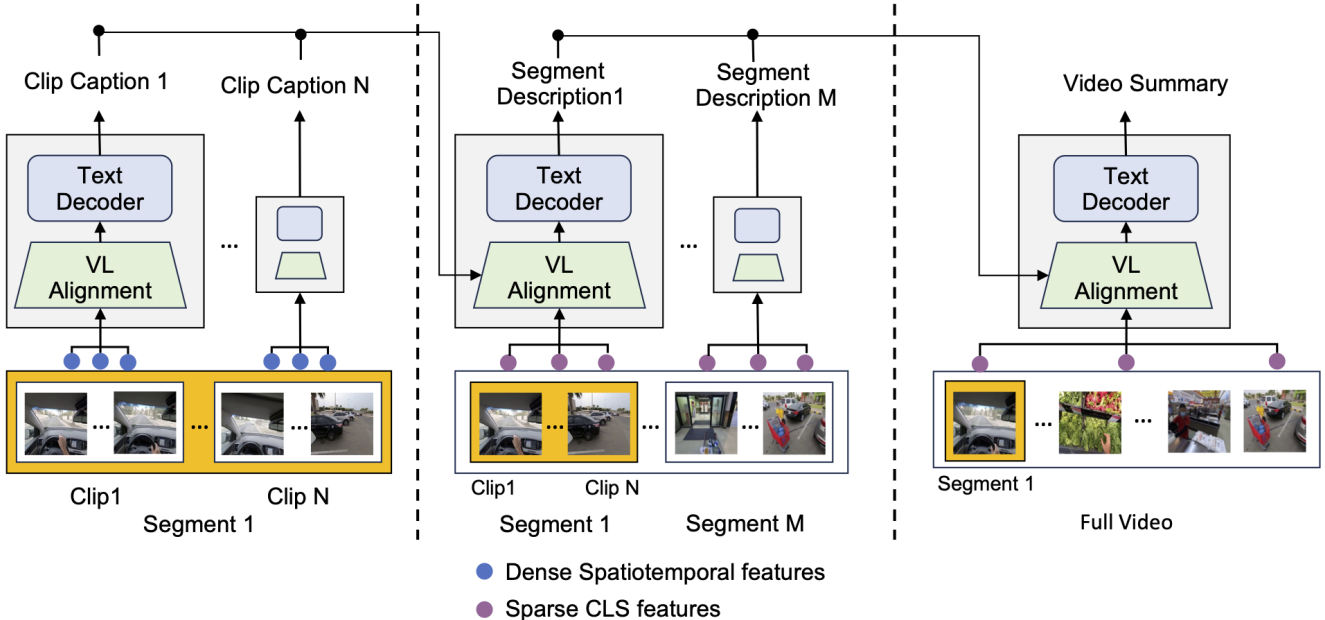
Clip Caption 1

Clip Caption N

Text Decoder

VL Alignment

...

...

...

Clip1

Clip N

Segment 1

Segment Description1

Segment Description M

Text Decoder

VL Alignment

...

...

...

...

Clip1

Clip N

Segment 1

Segment M

Video Summary

Text Decoder

VL Alignment

...

...

Segment 1

Full Video

Dense Spatiotemporal features

Sparse CLS features